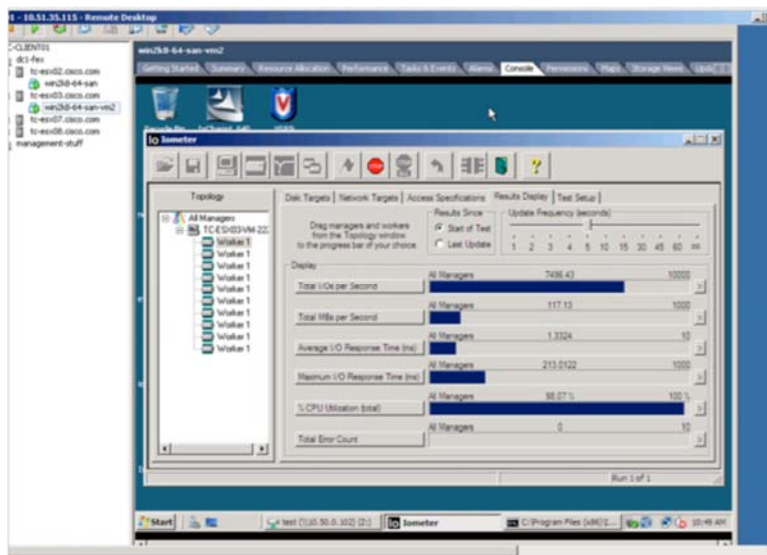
1 - 10.51.35.115 - Remote Desktop

CLIENT01
dc1-fex
tc-esx02.cisco.com
win2k8-64-san
tc-esx03.cisco.com
win2k8-64-san-vm2
tc-esx07.cisco.com
tc-esx08.cisco.com
management-stuff

win2k8-64-san-vm2

Getting Started | Summary | Resource Allocation | Performance | Tasks & Events | Alarms | Console | Permissions | Maps | Storage Views | Upd

Iometer

Topology
All Managers
TC-ESX03-VM-22
Worker 1
Worker 1
Worker 1
Worker 1
Worker 1
Worker 1
Worker 1
Worker 1
Worker 1
Worker 1

Disk Targets | Network Targets | Access Specifications | Results Display | Test Setup

Drag managers and workers from the Topology window to the progress bar of your choice.

Results Since
Start of Test
Last Update

Update Frequency (seconds)
1 2 3 4 5 10 15 30 45 60 ∞

Display

| | | | |
|---|---|---|---|
| Total I/Os per Second | All Managers | 7486.43 | 10000 |
| Total MBs per Second | All Managers | 117.13 | 1000 |
| Average I/O Response Time (ms) | All Managers | 1.3324 | 10 |
| Maximum I/O Response Time (ms) | All Managers | 213.0122 | 1000 |
| % CPU Utilization (total) | All Managers | 98.07 % | 100 % |
| Total Error Count | All Managers | 0 | 10 |

Run 1 of 1

Start | test (10.50.0.102) (2) | Iometer | C:\Program Files (x86)\I... | 10:49 AM